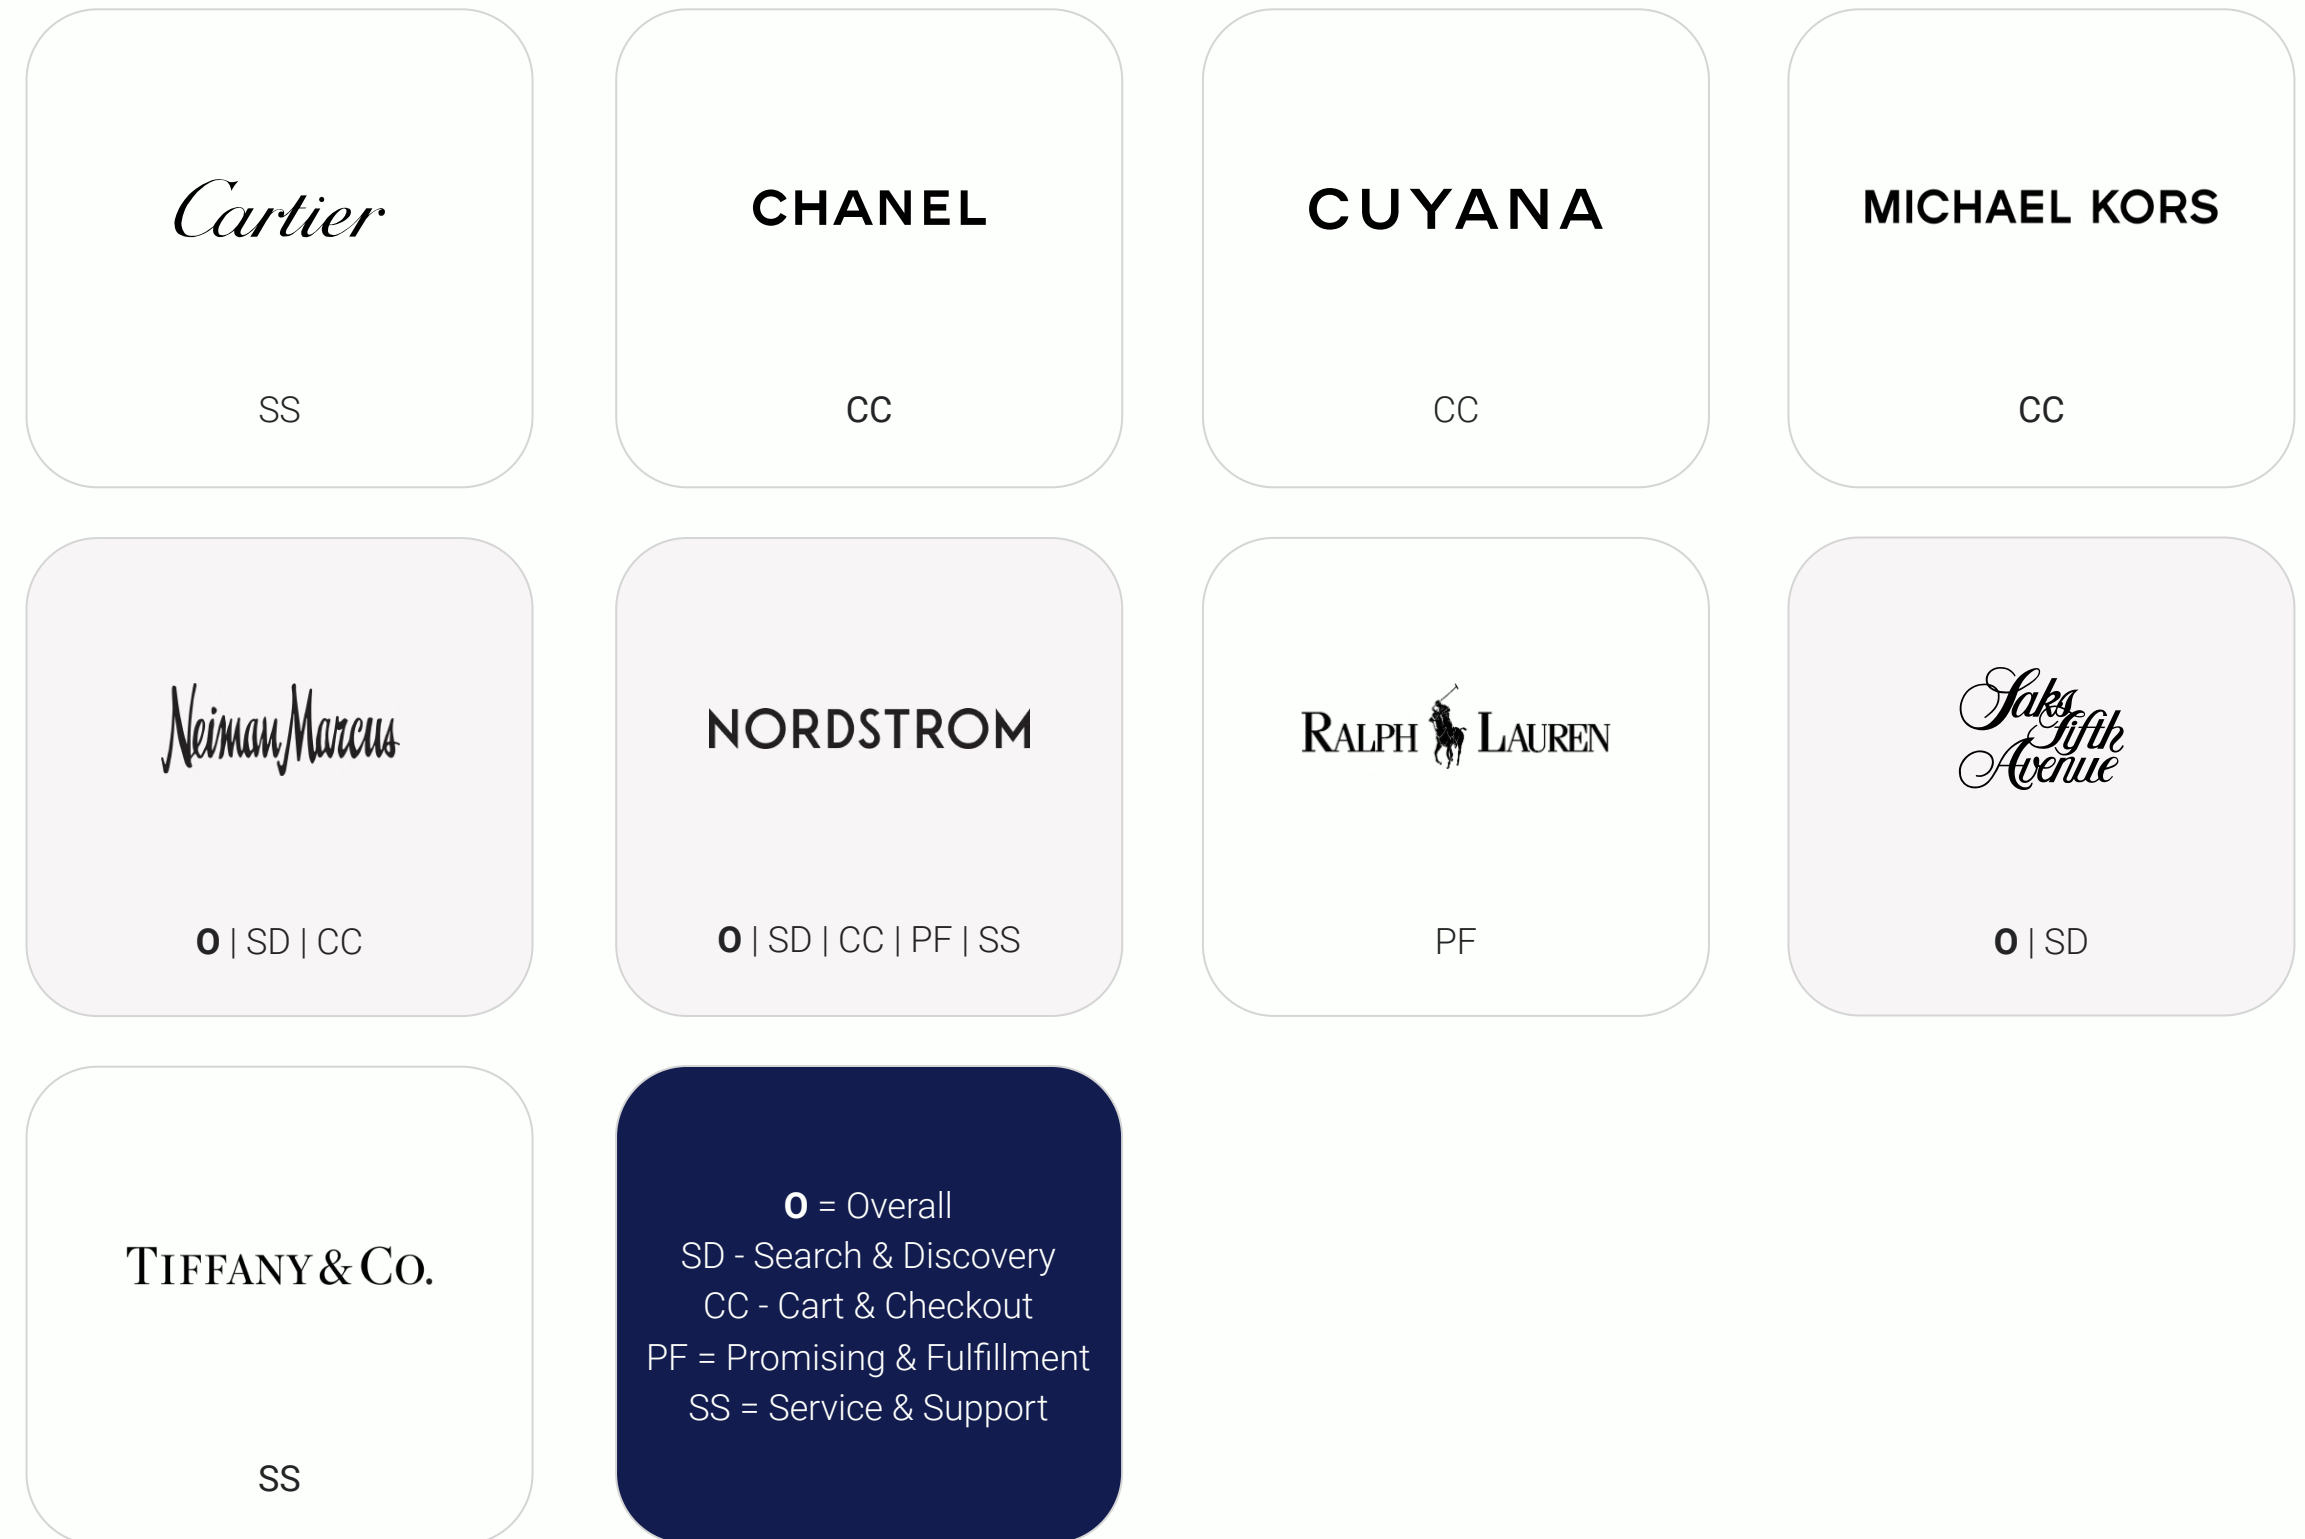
Cartier
SS

CHANEL
CC

CUYANA
CC

MICHAEL KORS
CC

Neiman Marcus
O | SD | CC

NORDSTROM
O | SD | CC | PF | SS

RALPH LAUREN
PF

Saks Fifth Avenue
O | SD

TIFFANY & CO.
SS

O = Overall
SD - Search & Discovery
CC - Cart & Checkout
PF = Promising & Fulfillment
SS = Service & Support